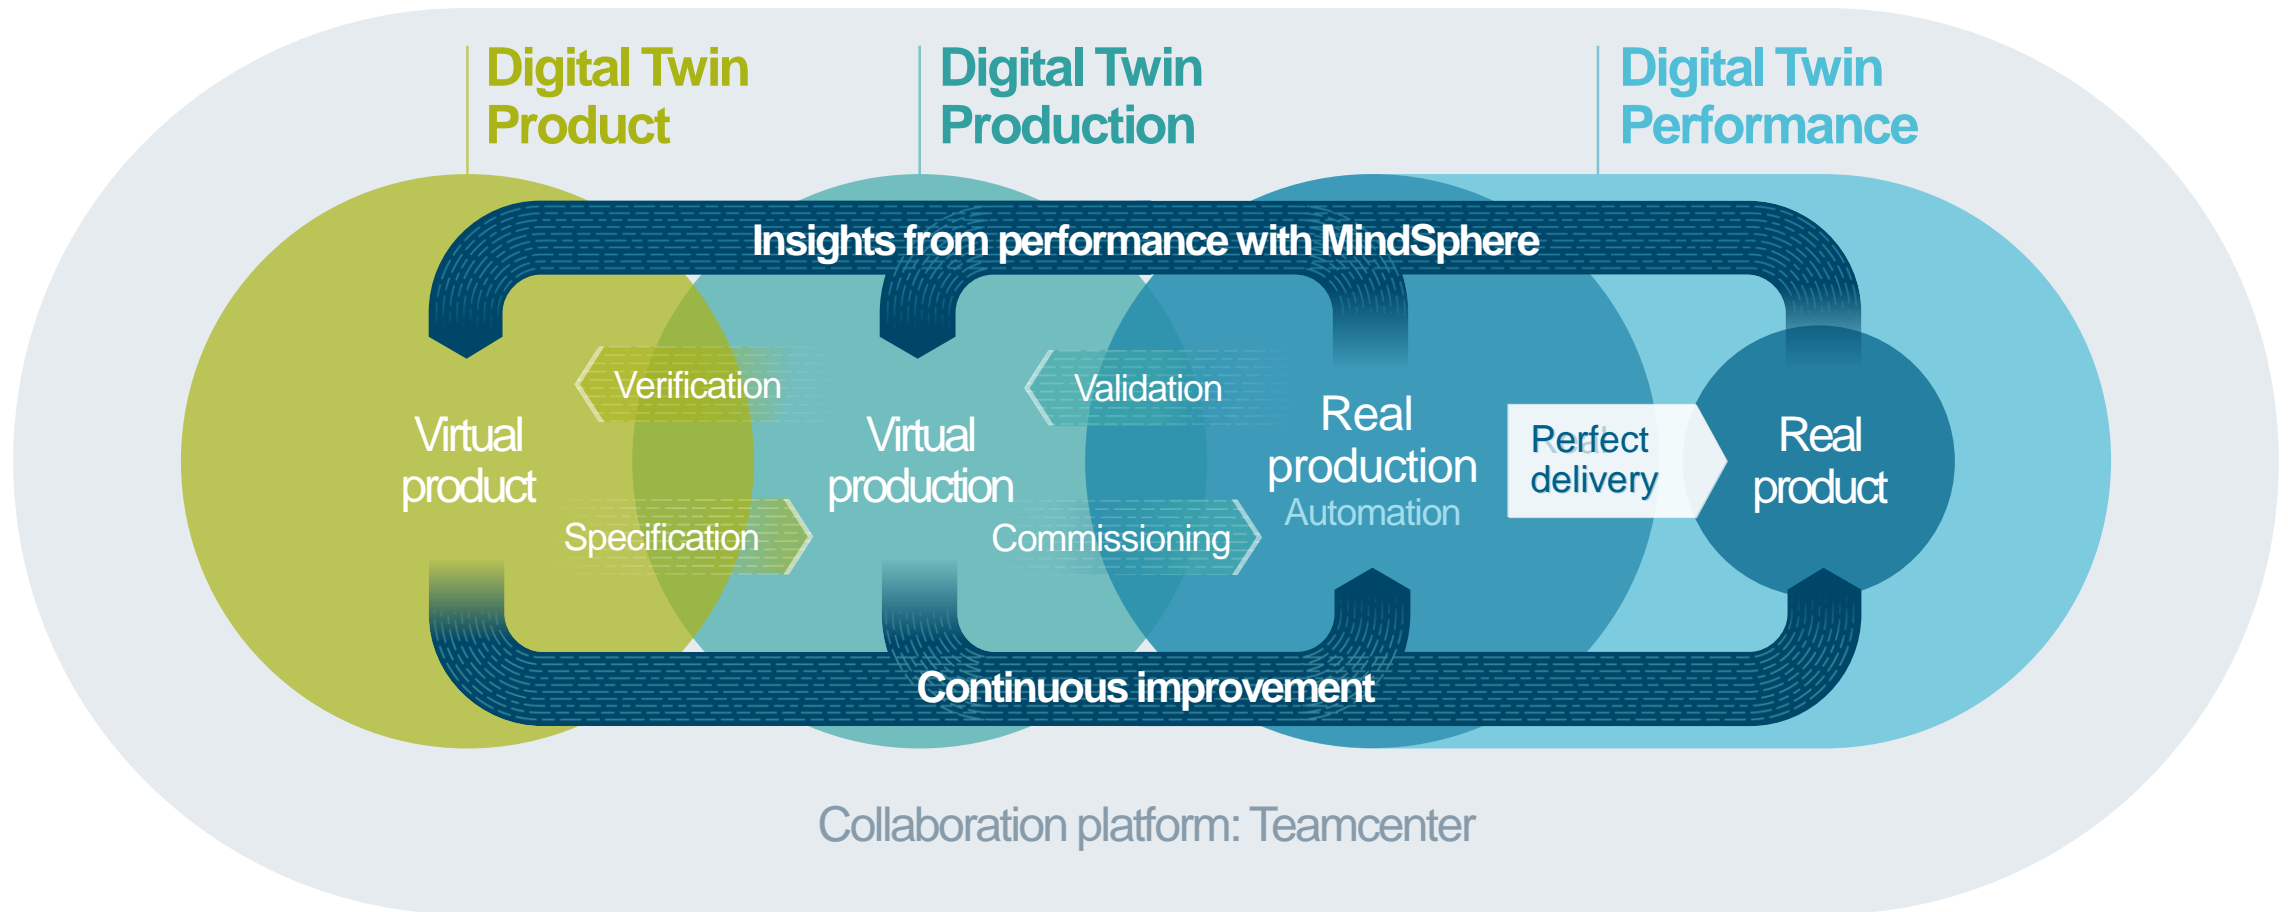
Digital Twin Product

Digital Twin Production

Digital Twin Performance

Insights from performance with MindSphere

Verification

Validation

Virtual product

Virtual production

Real production
Automation

Perfect delivery

Real product

Specification

Commissioning

Continuous improvement

Collaboration platform: Teamcenter